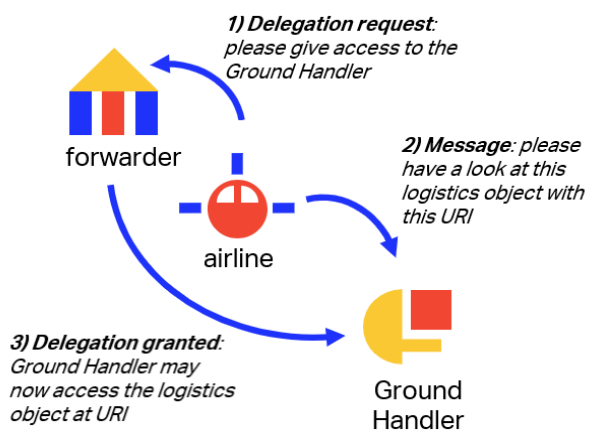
1) Delegation request: please give access to the Ground Handler

forwarder

2) Message: please have a look at this logistics object with this URI

airline

3) Delegation granted: Ground Handler may now access the logistics object at URI

Ground Handler